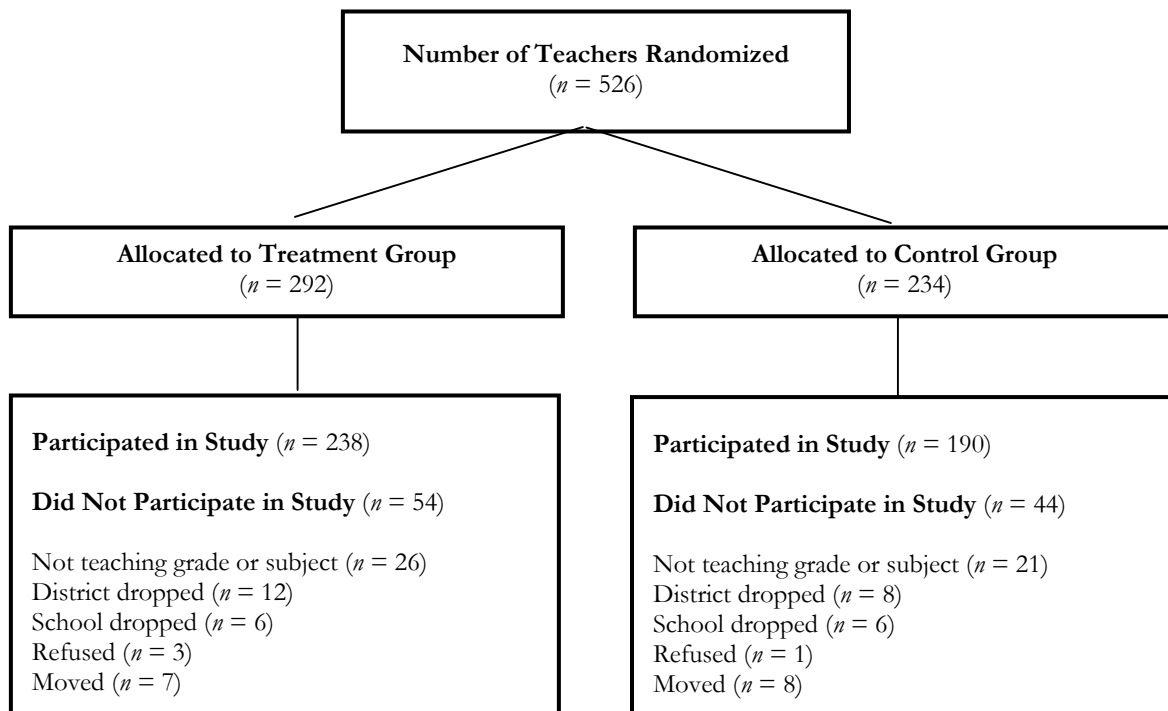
**Number of Teachers Randomized**
($n = 526$)

**Allocated to Treatment Group**
($n = 292$)

**Participated in Study** ($n = 238$)

**Did Not Participate in Study** ($n = 54$)

Not teaching grade or subject ($n = 26$)
District dropped ($n = 12$)
School dropped ($n = 6$)
Refused ($n = 3$)
Moved ($n = 7$)

**Allocated to Control Group**
($n = 234$)

**Participated in Study** ($n = 190$)

**Did Not Participate in Study** ($n = 44$)

Not teaching grade or subject ($n = 21$)
District dropped ($n = 8$)
School dropped ($n = 6$)
Refused ($n = 1$)
Moved ($n = 8$)